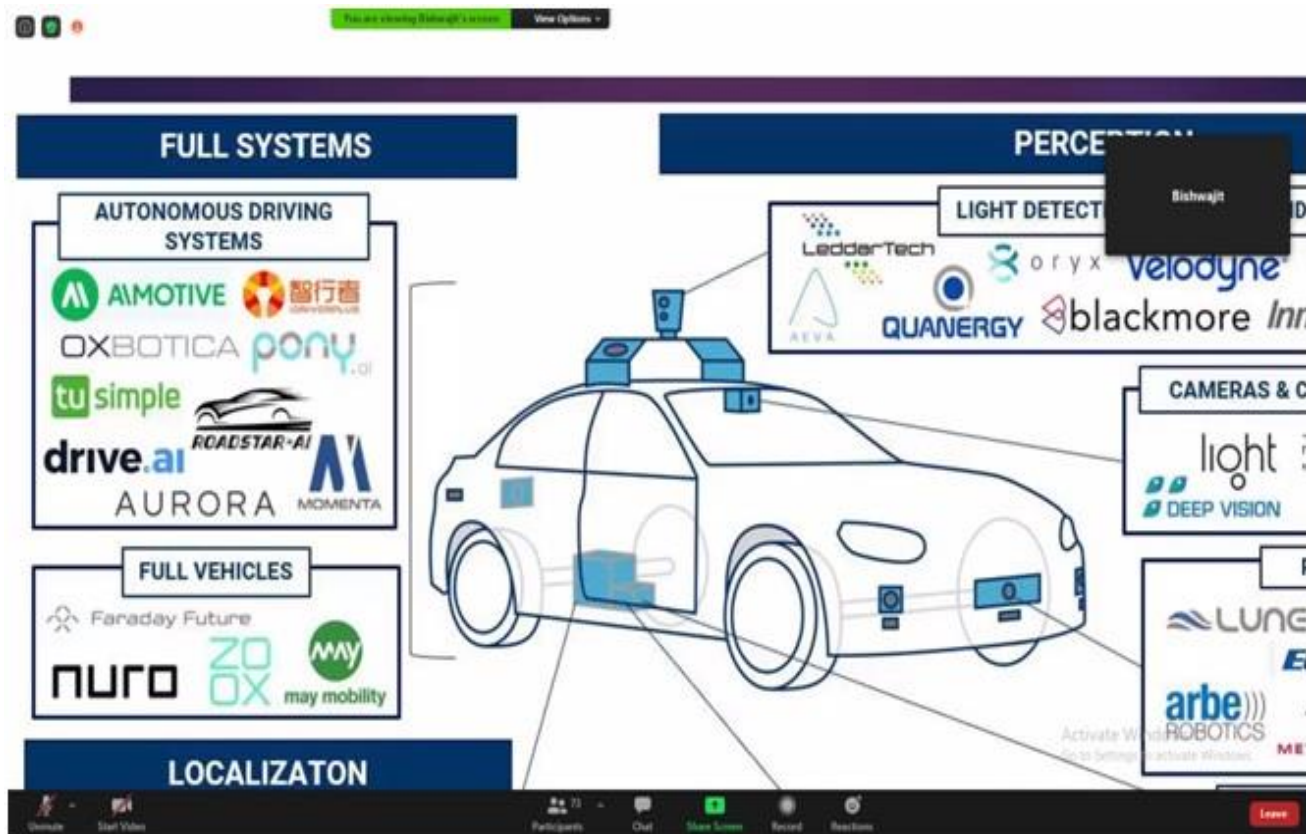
You are viewing Bishwajit's screen View Options

FULL SYSTEMS

AUTONOMOUS DRIVING SYSTEMS

AIMOTIVE 智行者 DRIVERPLUS

OXBOTICA pony.ai

tusimple ROADSTAR.AI

drive.ai

AURORA MOMENTA

FULL VEHICLES

Faraday Future

nuro ZOOX may mobility

LOCALIZATON

PERCE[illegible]

Bishwajit

LIGHT DETECT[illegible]

LeddarTech

AEVA QUANERGY oryx Velodyne blackmore Inn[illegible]

CAMERAS & C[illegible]

light

DEEP VISION

LUN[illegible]

arbe ROBOTICS

Activate Windows
Go to Settings to activate Windows.

Unmute Start Video Participants 73 Chat Share Screen Record Reactions Leave